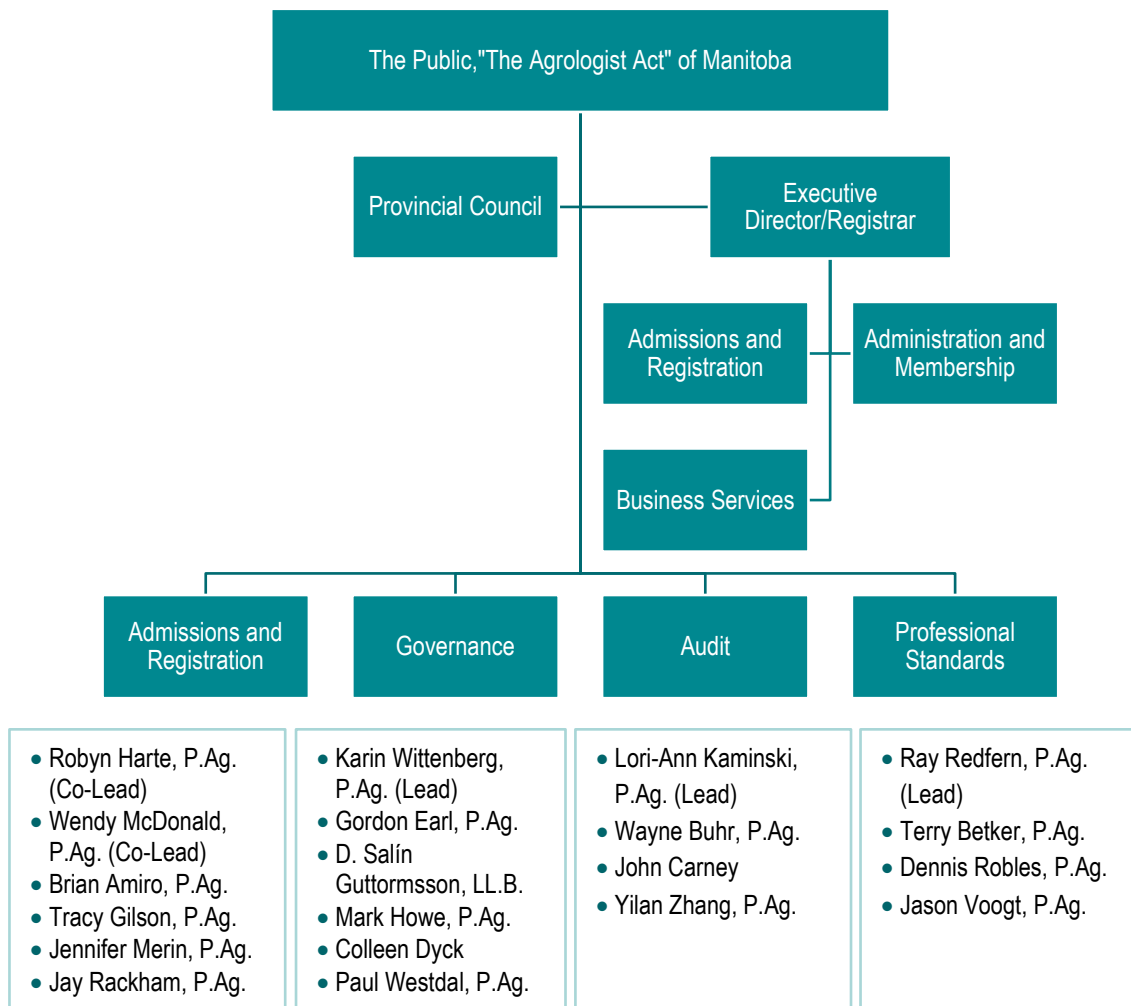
The Public,"The Agrologist Act" of Manitoba

Provincial Council

Executive Director/Registrar

Admissions and Registration

Administration and Membership

Business Services

Admissions and Registration

Governance

Audit

Professional Standards

- Robyn Harte, P.Ag. (Co-Lead)
- Wendy McDonald, P.Ag. (Co-Lead)
- Brian Amiro, P.Ag.
- Tracy Gilson, P.Ag.
- Jennifer Merin, P.Ag.
- Jay Rackham, P.Ag.

- Karin Wittenberg, P.Ag. (Lead)
- Gordon Earl, P.Ag.
- D. Salín Guttormsson, LL.B.
- Mark Howe, P.Ag.
- Colleen Dyck
- Paul Westdal, P.Ag.

- Lori-Ann Kaminski, P.Ag. (Lead)
- Wayne Buhr, P.Ag.
- John Carney
- Yilan Zhang, P.Ag.

- Ray Redfern, P.Ag. (Lead)
- Terry Betker, P.Ag.
- Dennis Robles, P.Ag.
- Jason Voogt, P.Ag.